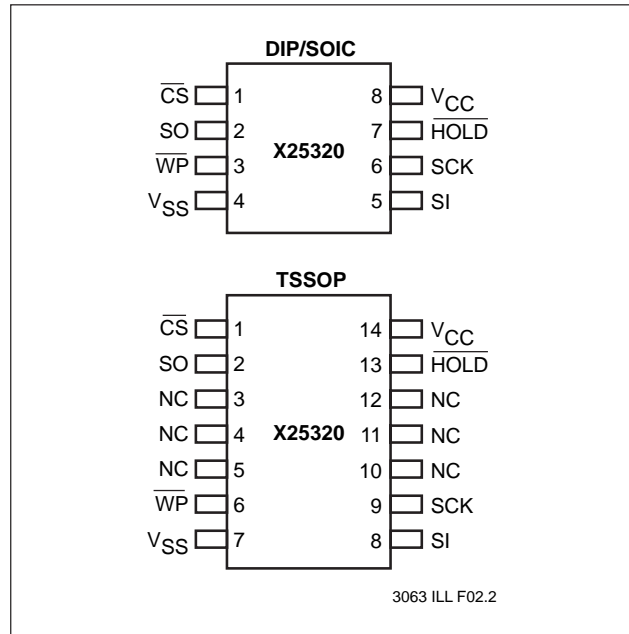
DIP/SOIC

$\overline{CS}$ 1
SO 2
$\overline{WP}$ 3
$V_{SS}$ 4

X25320

8 $V_{CC}$
7 $\overline{HOLD}$
6 SCK
5 SI

TSSOP

$\overline{CS}$ 1
SO 2
NC 3
NC 4
NC 5
$\overline{WP}$ 6
$V_{SS}$ 7

X25320

14 $V_{CC}$
13 $\overline{HOLD}$
12 NC
11 NC
10 NC
9 SCK
8 SI

3063 ILL F02.2